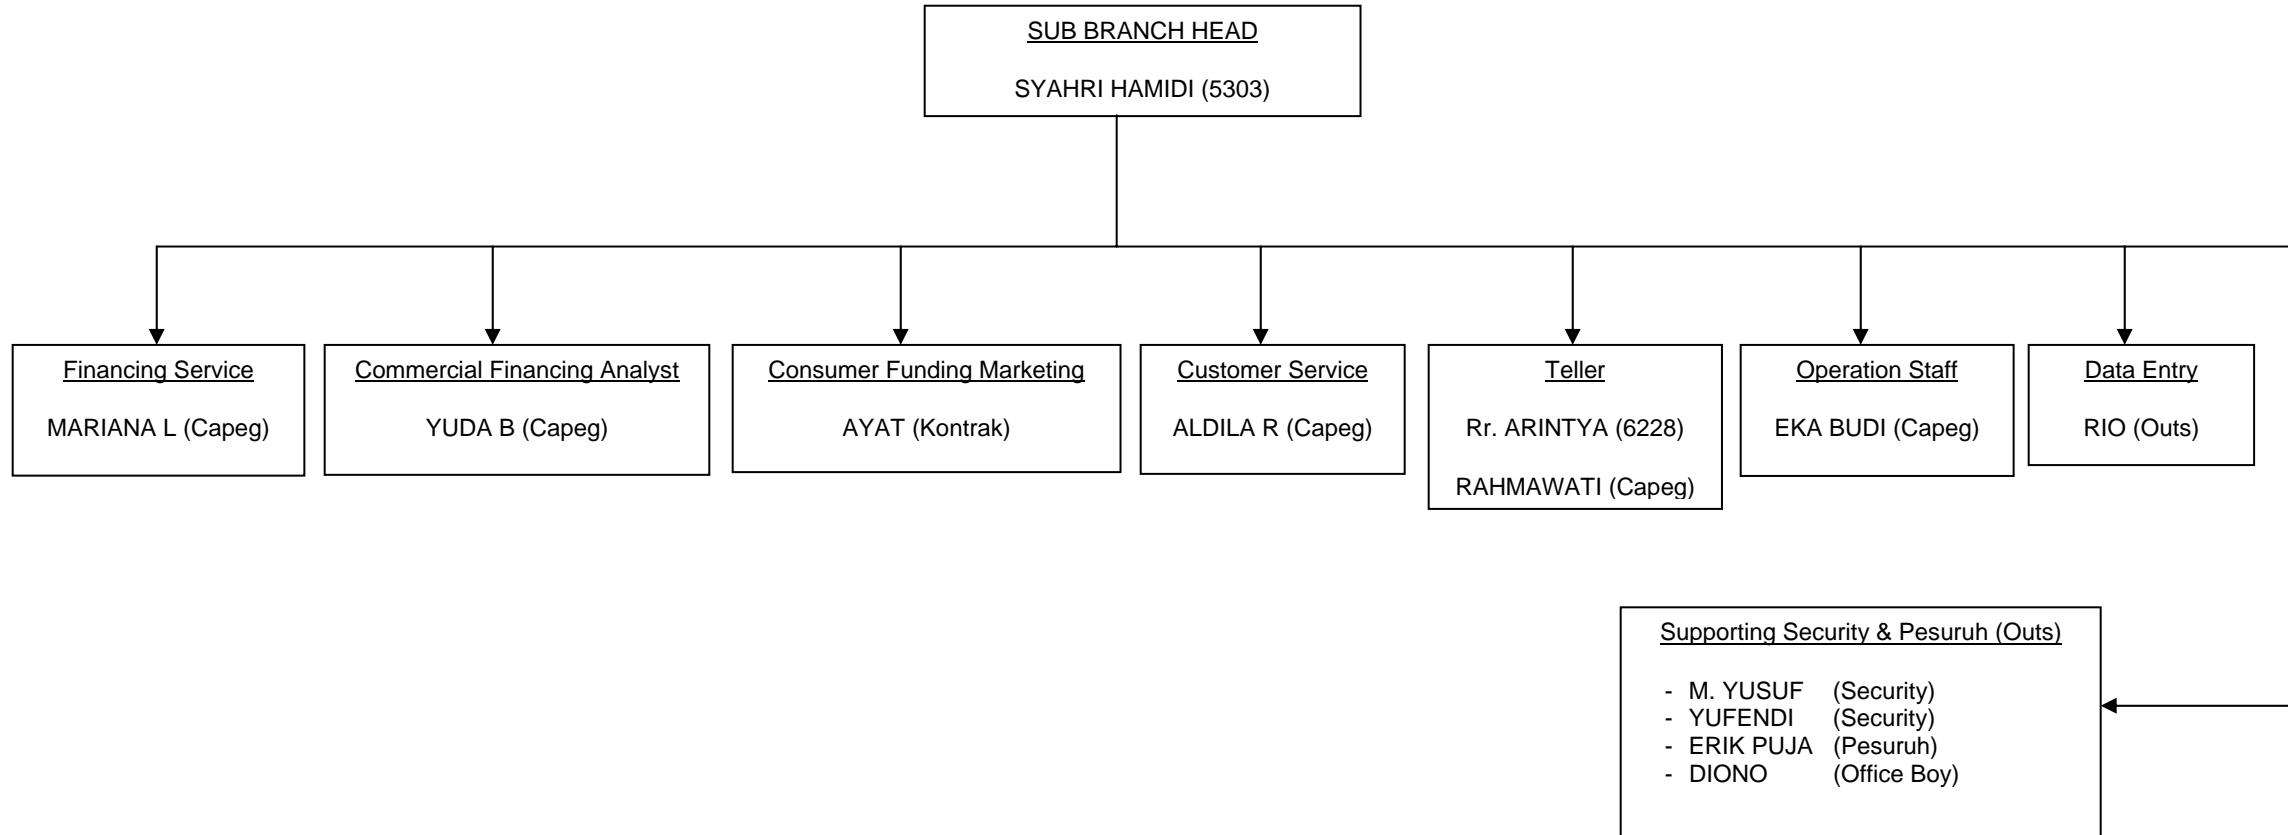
SUB BRANCH HEAD

SYAHRI HAMIDI (5303)

Financing Service

MARIANA L (Capeg)

Commercial Financing Analyst

YUDA B (Capeg)

Consumer Funding Marketing

AYAT (Kontrak)

Customer Service

ALDILA R (Capeg)

Teller

Rr. ARINTYA (6228)

RAHMAWATI (Capeg)

Operation Staff

EKA BUDI (Capeg)

Data Entry

RIO (Outs)

Supporting Security & Pesuruh (Outs)

- M. YUSUF (Security)
- YUFENDI (Security)
- ERIK PUJA (Pesuruh)
- DIONO (Office Boy)